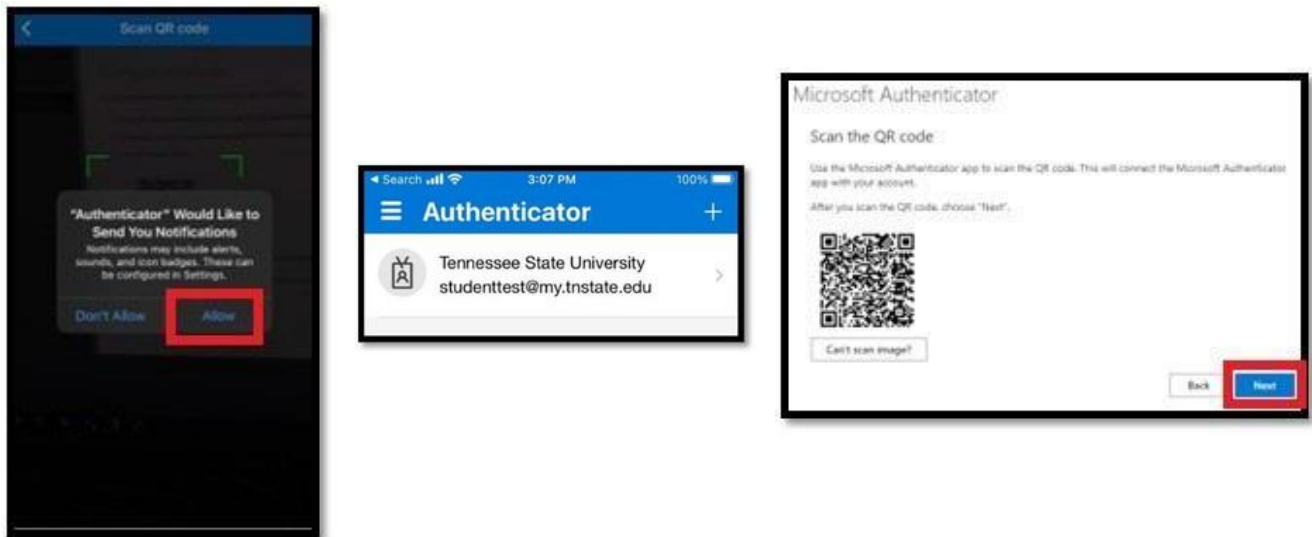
Scan QR code

"Authenticator" Would Like to Send You Notifications

Notifications may include alerts, sounds, and icon badges. These can be configured in Settings.

Don't Allow

Allow

◂ Search 3:07 PM 100%

Authenticator

+

Tennessee State University
studenttest@my.tnstate.edu

Microsoft Authenticator

Scan the QR code

Use the Microsoft Authenticator app to scan the QR code. This will connect the Microsoft Authenticator app with your account.

After you scan the QR code, choose "Next".

Can't scan image?

Back

Next